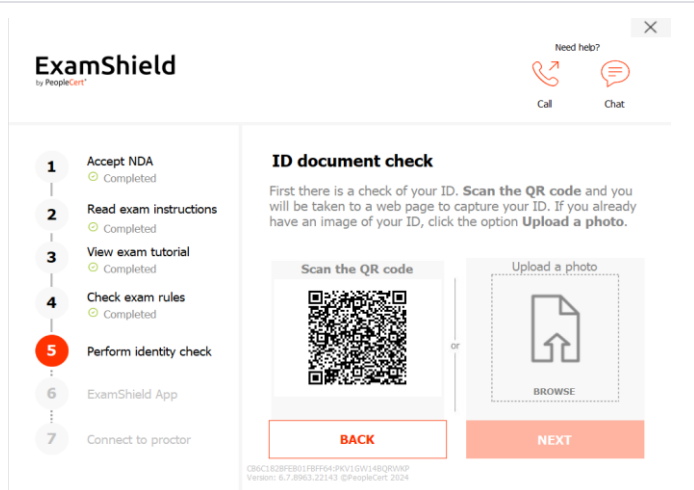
×

ExamShield
by PeopleCert

Need help?

Call

Chat

1 Accept NDA
Completed

2 Read exam instructions
Completed

3 View exam tutorial
Completed

4 Check exam rules
Completed

5 Perform identity check

6 ExamShield App

7 Connect to proctor

ID document check

First there is a check of your ID. **Scan the QR code** and you will be taken to a web page to capture your ID. If you already have an image of your ID, click the option **Upload a photo**.

Scan the QR code

or

Upload a photo

BROWSE

BACK

NEXT

CB6C1828FEB01FBFF64:PKV1GW14BQRWKP
Version: 6.7.8963.22143 ©PeopleCert 2024